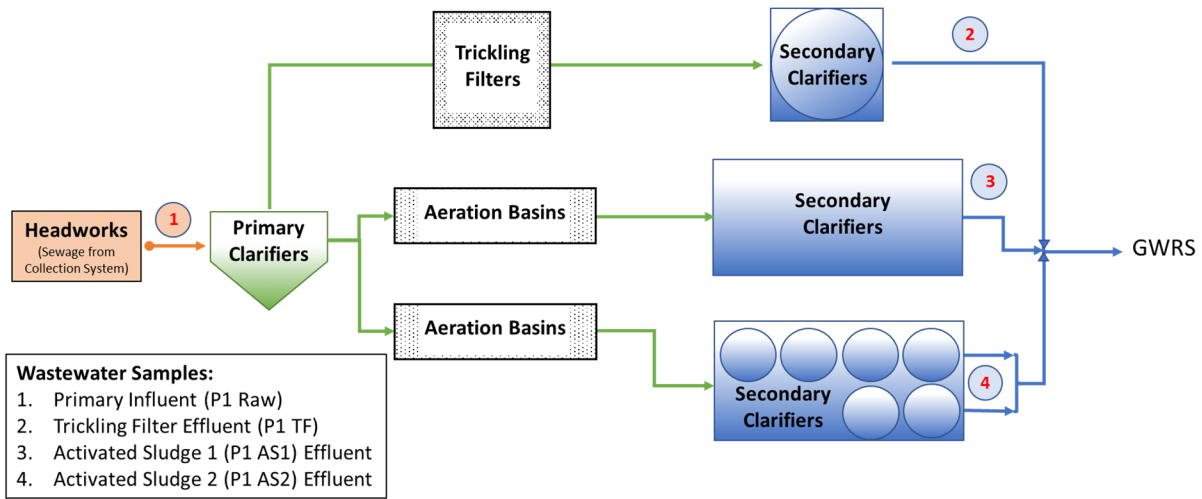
Trickling Filters

Secondary Clarifiers

2

Headworks
(Sewage from Collection System)

1

Primary Clarifiers

Aeration Basins

Secondary Clarifiers

3

GWRS

Aeration Basins

Secondary Clarifiers

4

Wastewater Samples:
1. Primary Influent (P1 Raw)
2. Trickling Filter Effluent (P1 TF)
3. Activated Sludge 1 (P1 AS1) Effluent
4. Activated Sludge 2 (P1 AS2) Effluent